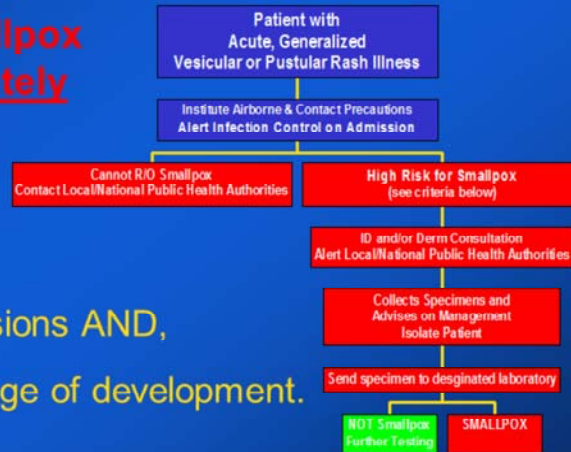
lpox
tely

Patient with
Acute, Generalized
Vesicular or Pustular Rash Illness

Institute Airborne & Contact Precautions
Alert Infection Control on Admission

Cannot R/O Smallpox
Contact Local/National Public Health Authorities

High Risk for Smallpox
(see criteria below)

ID and/or Derm Consultation
Alert Local/National Public Health Authorities

Collects Specimens and
Advises on Management
Isolate Patient

Send specimen to desginated laboratory

NOT Smallpox
Further Testing

SMALLPOX

sions AND,

ge of development.